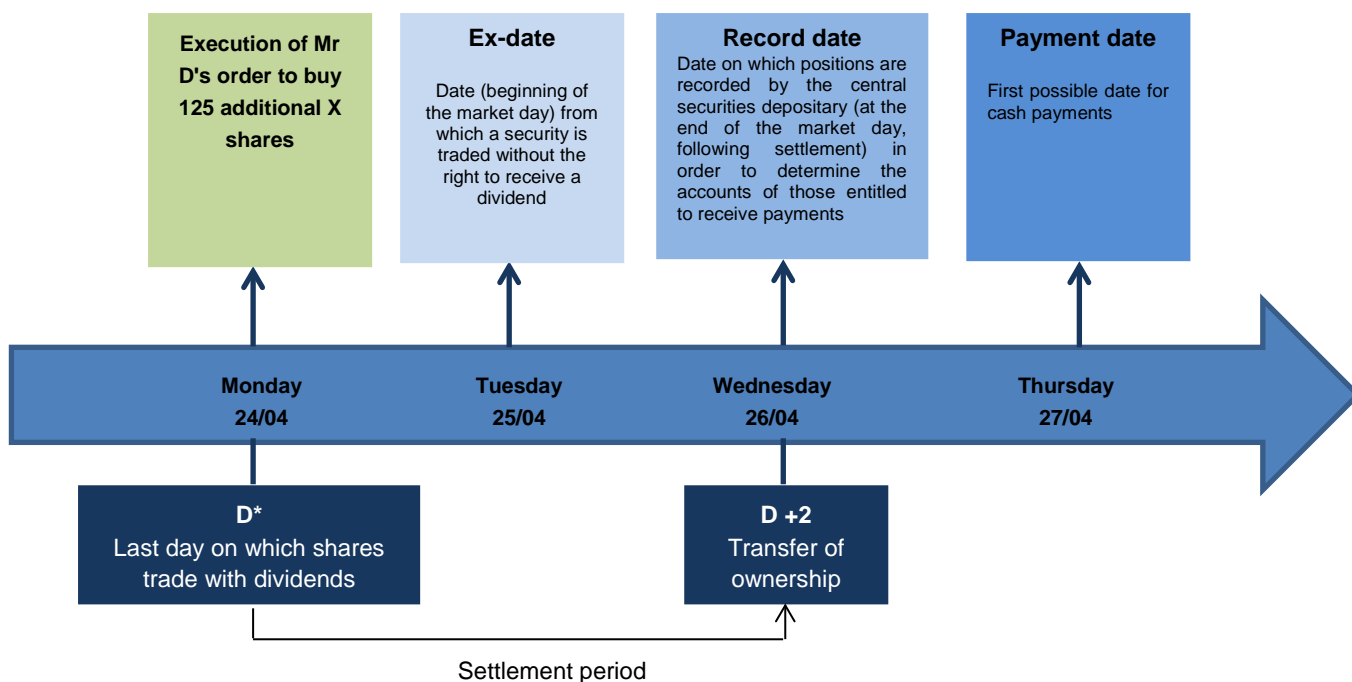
Execution of Mr D's order to buy 125 additional X shares

Ex-date

Date (beginning of the market day) from which a security is traded without the right to receive a dividend

Record date

Date on which positions are recorded by the central securities depositary (at the end of the market day, following settlement) in order to determine the accounts of those entitled to receive payments

Payment date

First possible date for cash payments

Monday
24/04

Tuesday
25/04

Wednesday
26/04

Thursday
27/04

D*
Last day on which shares trade with dividends

D +2
Transfer of ownership

Settlement period